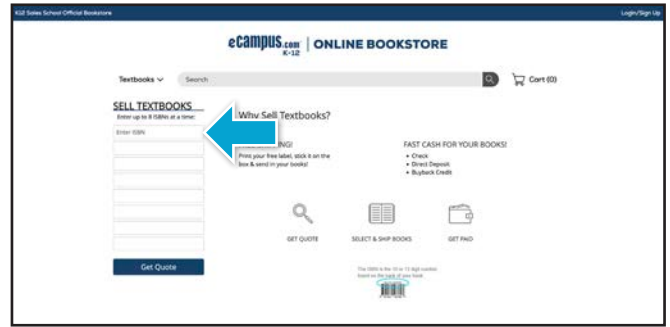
K12 Sales School Official Bookstore

Login/Sign Up

eCAMPUS.com K-12 | ONLINE BOOKSTORE

Textbooks

Search

Cart (0)

SELL TEXTBOOKS

Enter up to 8 ISBNs at a time:

Enter ISBN

Get Quote

Why Sell Textbooks?

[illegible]ING!

Print your free label, stick it on the box & send in your books!

FAST CASH FOR YOUR BOOKS!

• Check
• Direct Deposit
• Buyback Credit

GET QUOTE

SELECT & SHIP BOOKS

GET PAID

The ISBN is the 10 or 13 digit number found on the back of your book

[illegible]